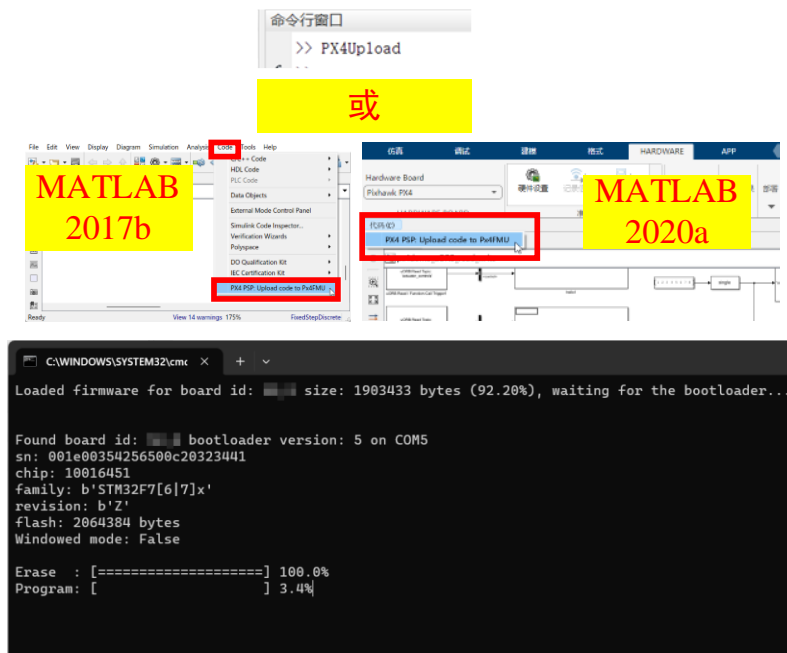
命令行窗口

>> PX4Upload

或

File Edit View Display Diagram Simulation Analysis Code Tools Help

MATLAB 2017b

C/C++ Code
HDL Code
PLC Code
Data Objects
External Mode Control Panel
Simulink Code Inspector...
Verification Wizards
Polyspace
DO Qualification Kit
IEC Certification Kit
PX4 PSP: Upload code to Px4FMU

Ready View 14 warnings 175% FixedStepDiscrete

仿真 调试 建模 格式 HARDWARE APP

Hardware Board
Pixhawk PX4
硬件设置

MATLAB 2020a

代码(C)
PX4 PSP: Upload code to Px4FMU

C:\WINDOWS\SYSTEM32\cmd

Loaded firmware for board id: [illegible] size: 1903433 bytes (92.20%), waiting for the bootloader...

Found board id: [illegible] bootloader version: 5 on COM5
sn: 001e00354256500c20323441
chip: 10016451
family: b'STM32F7[6|7]x'
revision: b'Z'
flash: 2064384 bytes
Windowed mode: False

Erase : [====================] 100.0%
Program: [ ] 3.4%